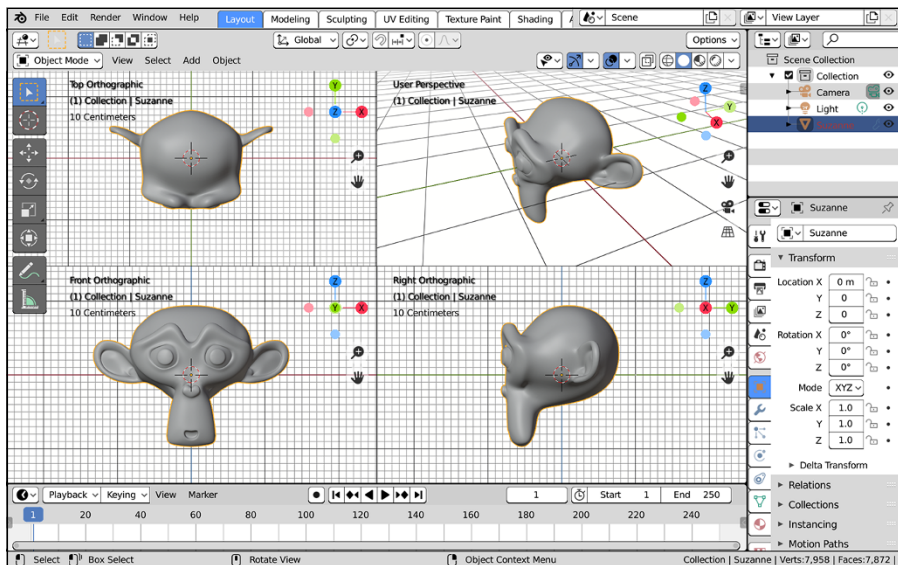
File Edit Render Window Help Layout Modeling Sculpting UV Editing Texture Paint Shading Scene View Layer

Global Options

Object Mode View Select Add Object

Top Orthographic
(1) Collection | Suzanne
10 Centimeters

User Perspective
(1) Collection | Suzanne

Front Orthographic
(1) Collection | Suzanne
10 Centimeters

Right Orthographic
(1) Collection | Suzanne
10 Centimeters

Y Z X

Scene Collection
Collection
Camera
Light
Suzanne

Suzanne
Suzanne

Transform
Location X 0 m
Y 0
Z 0
Rotation X 0°
Y 0°
Z 0°
Mode XYZ
Scale X 1.0
Y 1.0
Z 1.0
Delta Transform
Relations
Collections
Instancing
Motion Paths

Playback Keying View Marker 1 Start 1 End 250

1 20 40 60 80 100 120 140 160 180 200 220 240

Select Box Select Rotate View Object Context Menu Collection | Suzanne | Verts:7,958 | Faces:7,872 |